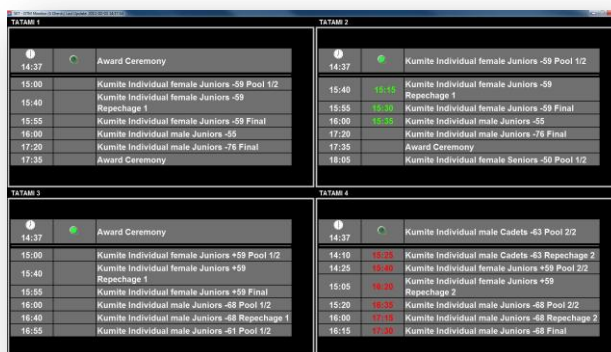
TATAMI 1

14:37 Award Ceremony

| | |
|---|---|
| 15:00 | Kumite Individual female Juniors -59 Pool 1/2 |
| 15:40 | Kumite Individual female Juniors -59 Repechage 1 |
| 15:55 | Kumite Individual female Juniors -59 Final |
| 16:00 | Kumite Individual male Juniors -55 |
| 17:20 | Kumite Individual male Juniors -76 Final |
| 17:35 | Award Ceremony |

TATAMI 2

14:37 Kumite Individual female Juniors -59 Pool 1/2

| | | |
|---|---|---|
| 15:40 | 15:15 | Kumite Individual female Juniors -59 Repechage 1 |
| 15:55 | 15:30 | Kumite Individual female Juniors -59 Final |
| 16:00 | 15:35 | Kumite Individual male Juniors -55 |
| 17:20 | | Kumite Individual male Juniors -76 Final |
| 17:35 | | Award Ceremony |
| 18:05 | | Kumite Individual female Seniors -50 Pool 1/2 |

TATAMI 3

14:37 Award Ceremony

| | |
|---|---|
| 15:00 | Kumite Individual female Juniors +59 Pool 1/2 |
| 15:40 | Kumite Individual female Juniors +59 Repechage 1 |
| 15:55 | Kumite Individual female Juniors +59 Final |
| 16:00 | Kumite Individual male Juniors -68 Pool 1/2 |
| 16:40 | Kumite Individual male Juniors -68 Repechage 1 |
| 16:55 | Kumite Individual male Juniors -61 Pool 1/2 |

TATAMI 4

14:37 Kumite Individual male Cadets -63 Pool 2/2

| | | |
|---|---|---|
| 14:10 | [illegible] | Kumite Individual male Cadets -63 Repechage 2 |
| 14:25 | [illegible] | Kumite Individual female Juniors +59 Pool 2/2 |
| 15:05 | 16:20 | Kumite Individual female Juniors +59 Repechage 2 |
| 15:20 | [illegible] | Kumite Individual male Juniors -68 Pool 2/2 |
| 16:00 | 17:15 | Kumite Individual male Juniors -68 Repechage 2 |
| 16:15 | 17:30 | Kumite Individual male Juniors -68 Final |